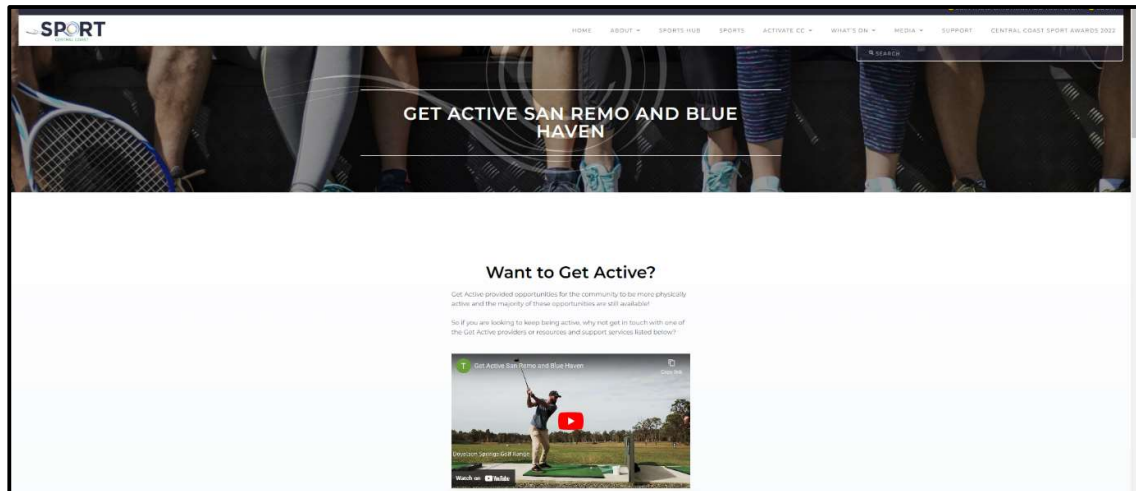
SPORT
CENTRAL COAST

HOME ABOUT SPORTS HUB SPORTS ACTIVATE CC WHAT'S ON MEDIA SUPPORT CENTRAL COAST SPORT AWARDS 2022

SEARCH

GET ACTIVE SAN REMO AND BLUE HAVEN

Want to Get Active?

Get Active provided opportunities for the community to be more physically active and the majority of these opportunities are still available!

So if you are looking to keep being active, why not get in touch with one of the Get Active providers or resources and support services listed below?

T Get Active San Remo and Blue Haven

Copy link

Watch on YouTube